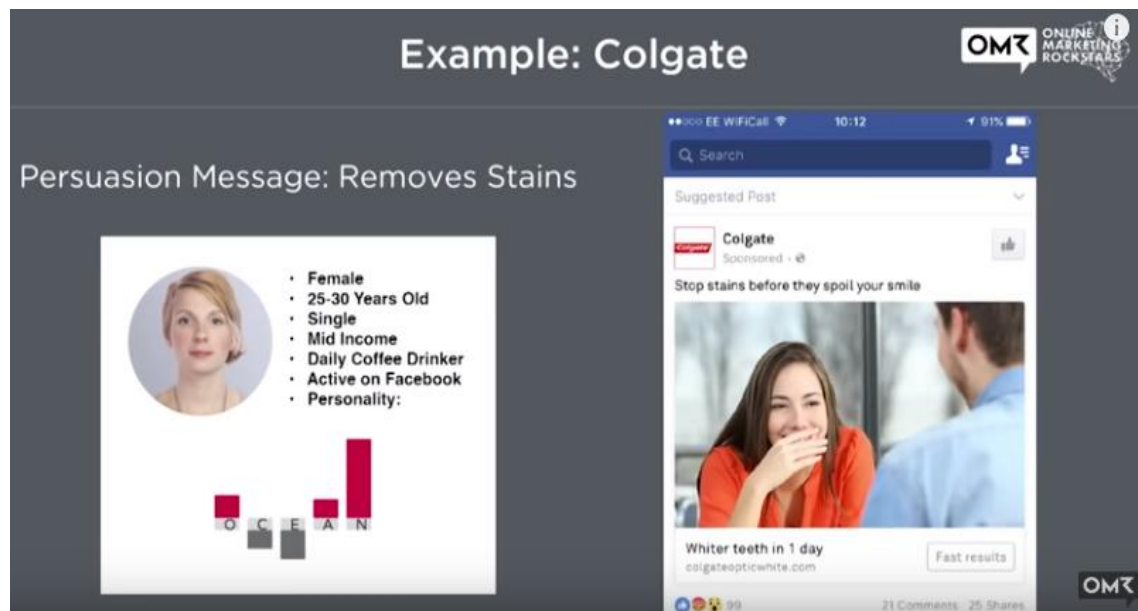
Example: Colgate

OMR ONLINE MARKETING ROCKSTARS

Persuasion Message: Removes Stains

- Female
- 25-30 Years Old
- Single
- Mid Income
- Daily Coffee Drinker
- Active on Facebook
- Personality:

O C E A N

EE WiFiCall 10:12 91%

Search

Suggested Post

Colgate
Sponsored

Stop stains before they spoil your smile

Whiter teeth in 1 day
colgateopticwhite.com

Fast results

99 21 Comments 25 Shares

OMR